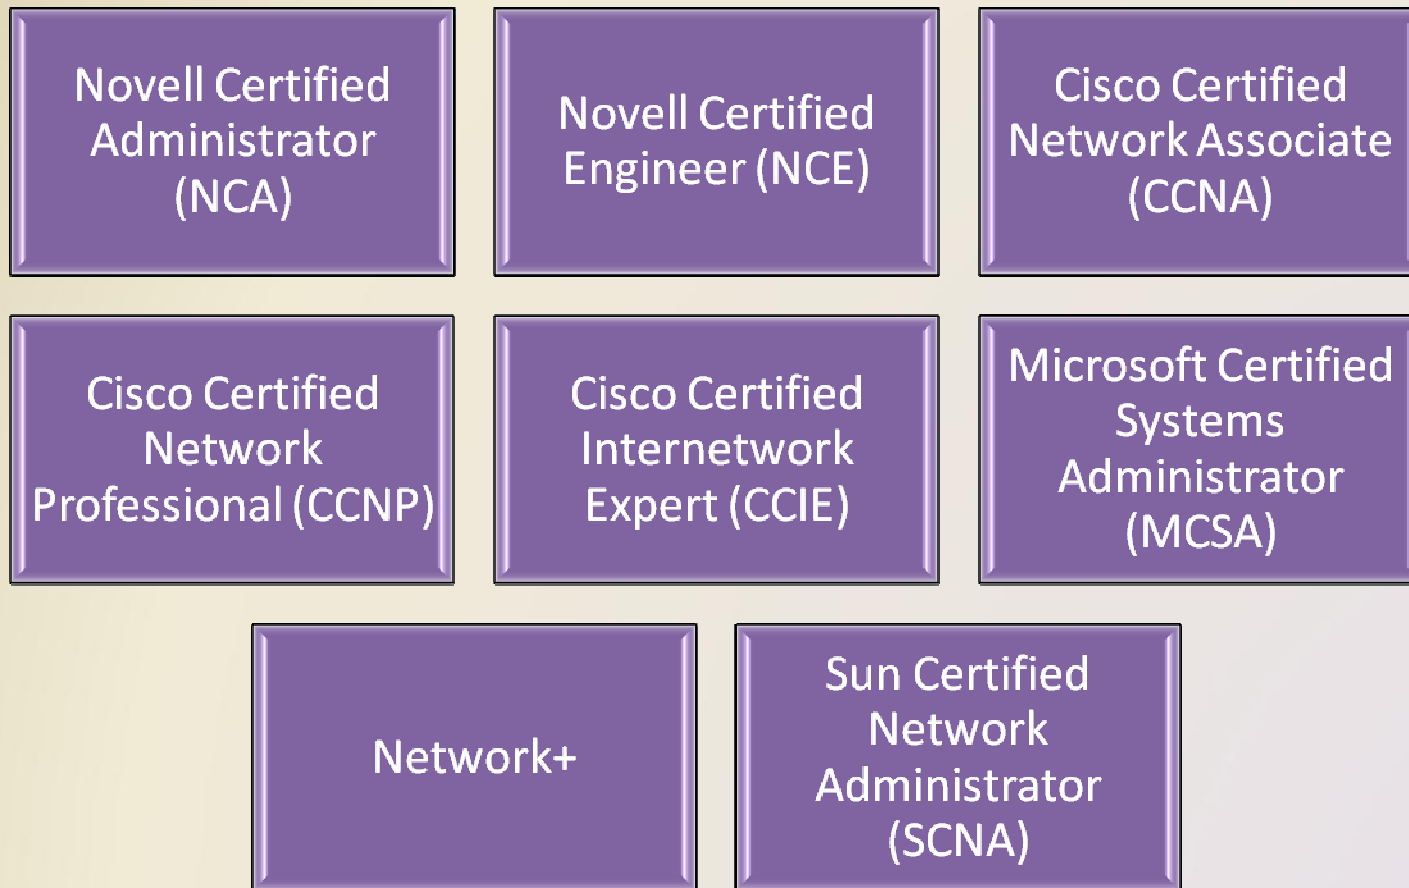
Novell Certified Administrator (NCA)

Novell Certified Engineer (NCE)

Cisco Certified Network Associate (CCNA)

Cisco Certified Network Professional (CCNP)

Cisco Certified Internetwork Expert (CCIE)

Microsoft Certified Systems Administrator (MCSA)

Network+

Sun Certified Network Administrator (SCNA)